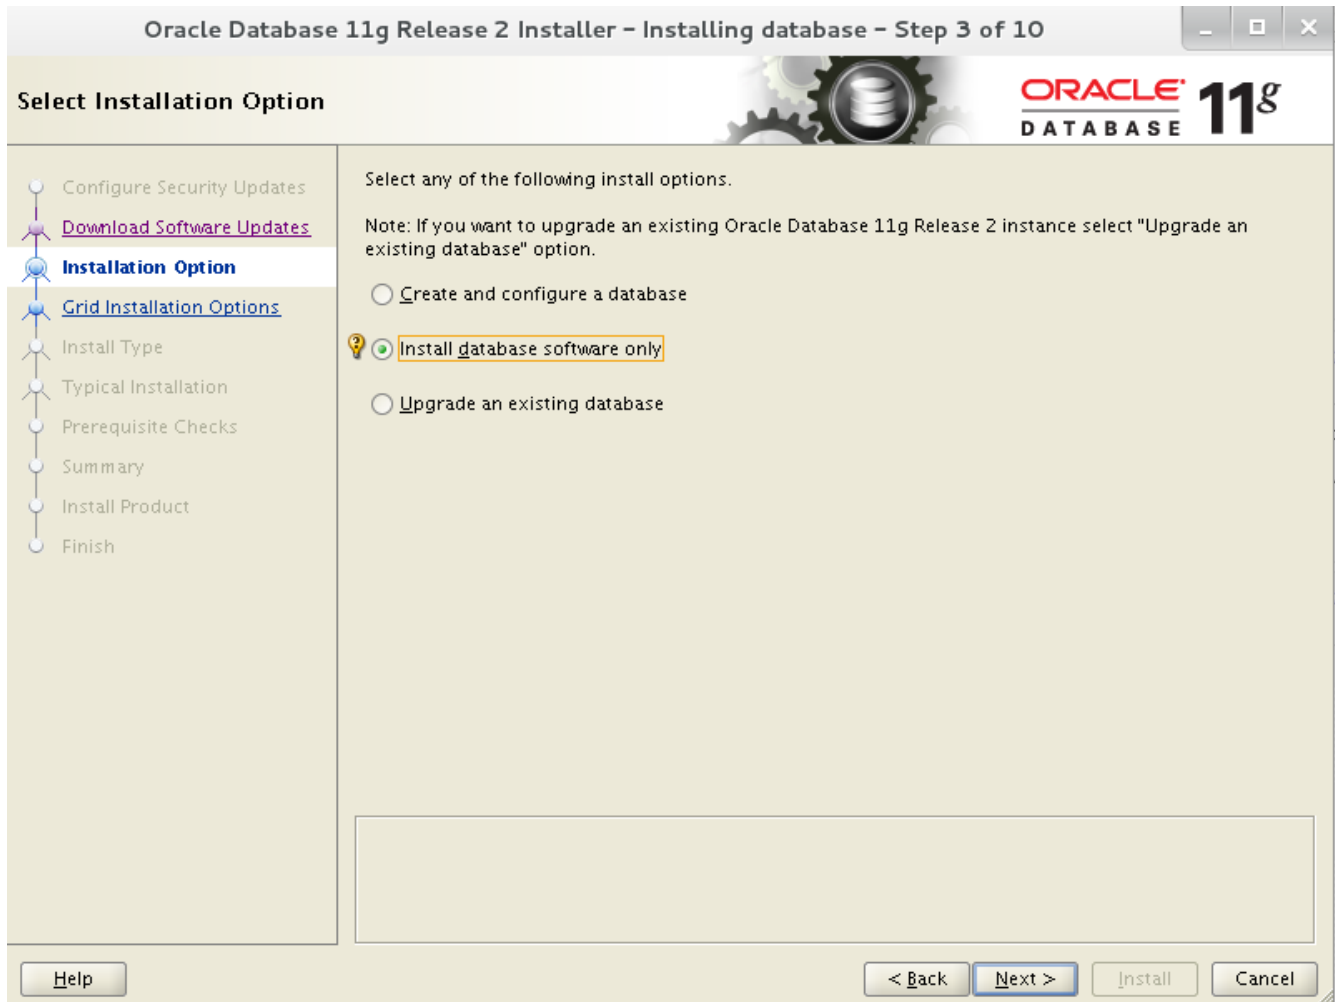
Oracle Database 11g Release 2 Installer – Installing database – Step 3 of 10

Select Installation Option

ORACLE DATABASE 11g

Configure Security Updates
Download Software Updates
Installation Option
Grid Installation Options
Install Type
Typical Installation
Prerequisite Checks
Summary
Install Product
Finish

Select any of the following install options.

Note: If you want to upgrade an existing Oracle Database 11g Release 2 instance select "Upgrade an existing database" option.

Create and configure a database

Install database software only

Upgrade an existing database

Help

< Back Next > Install Cancel